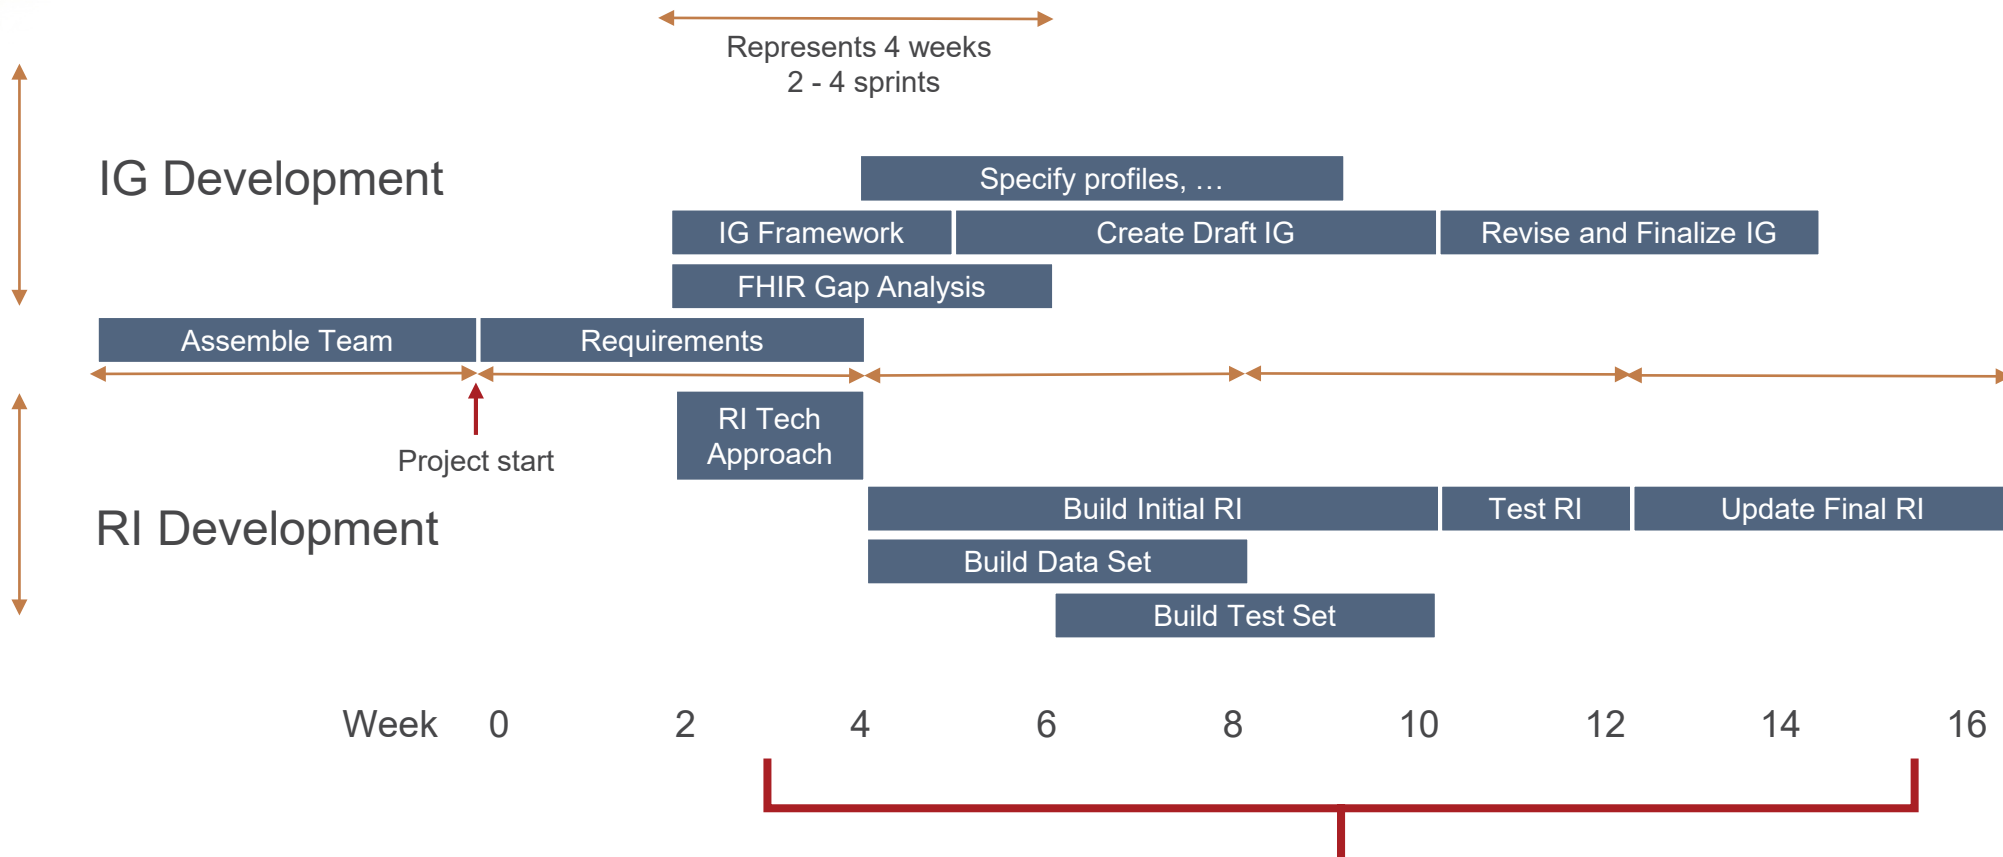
Represents 4 weeks
2 - 4 sprints

IG Development

Specify profiles, …

IG Framework

Create Draft IG

Revise and Finalize IG

FHIR Gap Analysis

Assemble Team

Requirements

Project start

RI Tech Approach

RI Development

Build Initial RI

Test RI

Update Final RI

Build Data Set

Build Test Set

Week 0 2 4 6 8 10 12 14 16